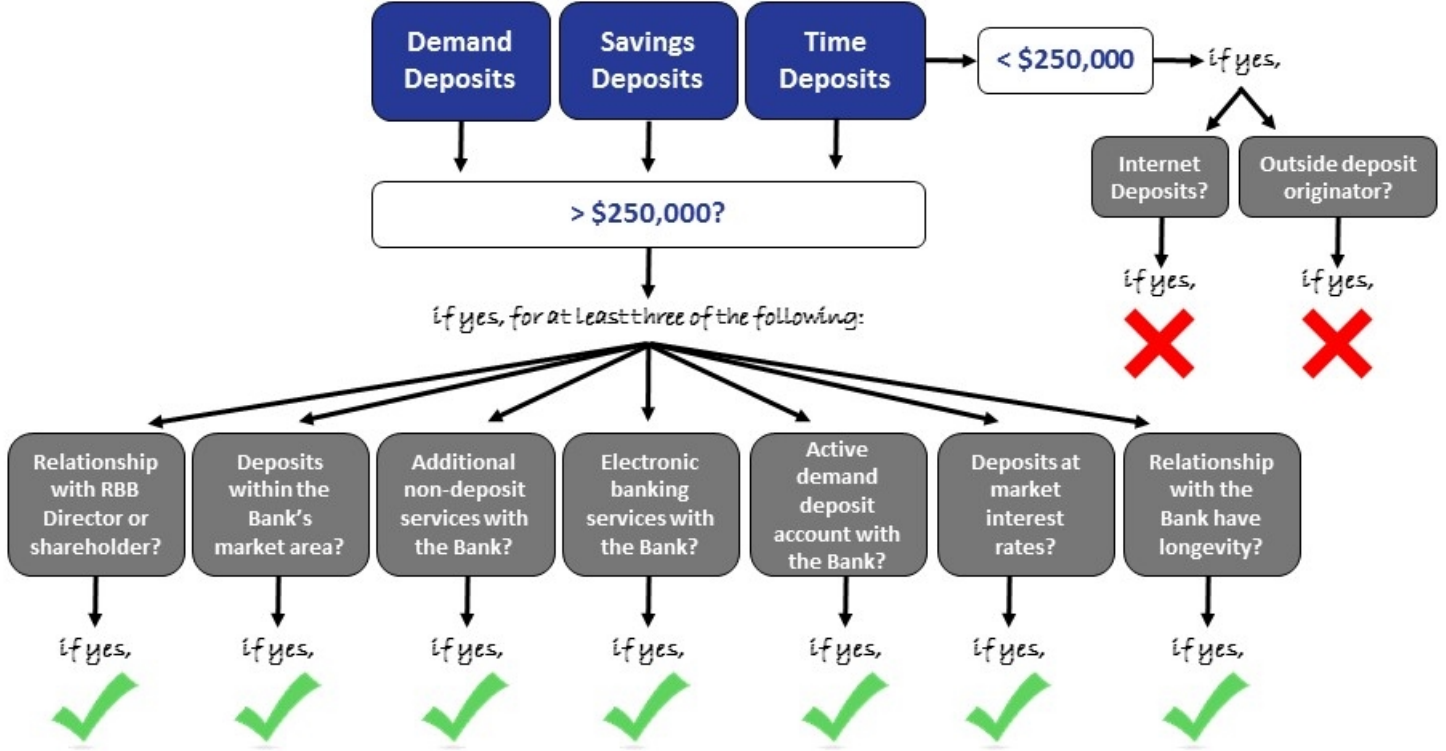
Demand Deposits

Savings Deposits

Time Deposits

< \$250,000

if yes,

Internet Deposits?

Outside deposit originator?

if yes,

if yes,

> \$250,000?

if yes, for at least three of the following:

Relationship with RBB Director or shareholder?

Deposits within the Bank's market area?

Additional non-deposit services with the Bank?

Electronic banking services with the Bank?

Active demand deposit account with the Bank?

Deposits at market interest rates?

Relationship with the Bank have longevity?

if yes,

if yes,

if yes,

if yes,

if yes,

if yes,

if yes,